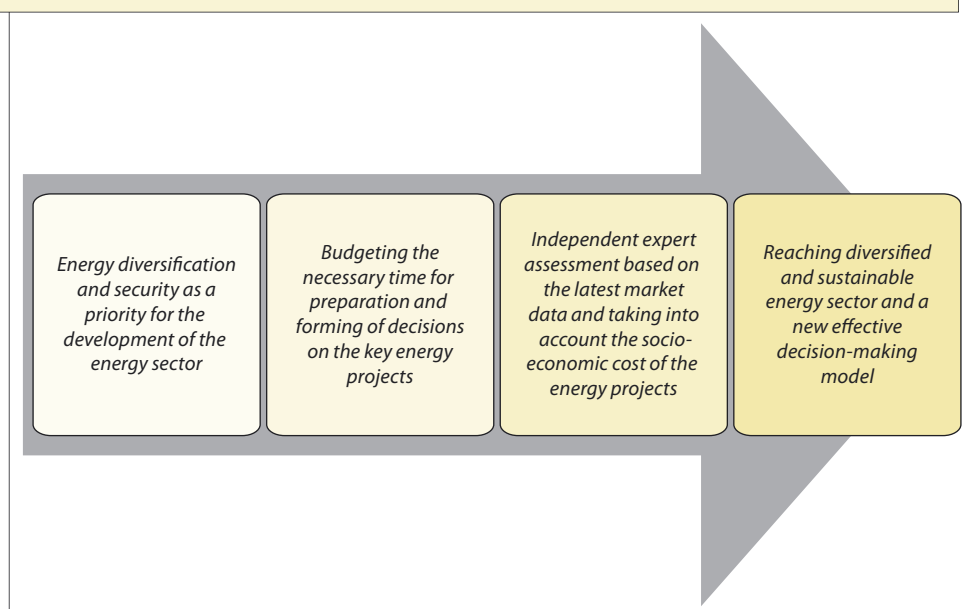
Energy diversification and security as a priority for the development of the energy sector

Budgeting the necessary time for preparation and forming of decisions on the key energy projects

Independent expert assessment based on the latest market data and taking into account the socio-economic cost of the energy projects

Reaching diversified and sustainable energy sector and a new effective decision-making model